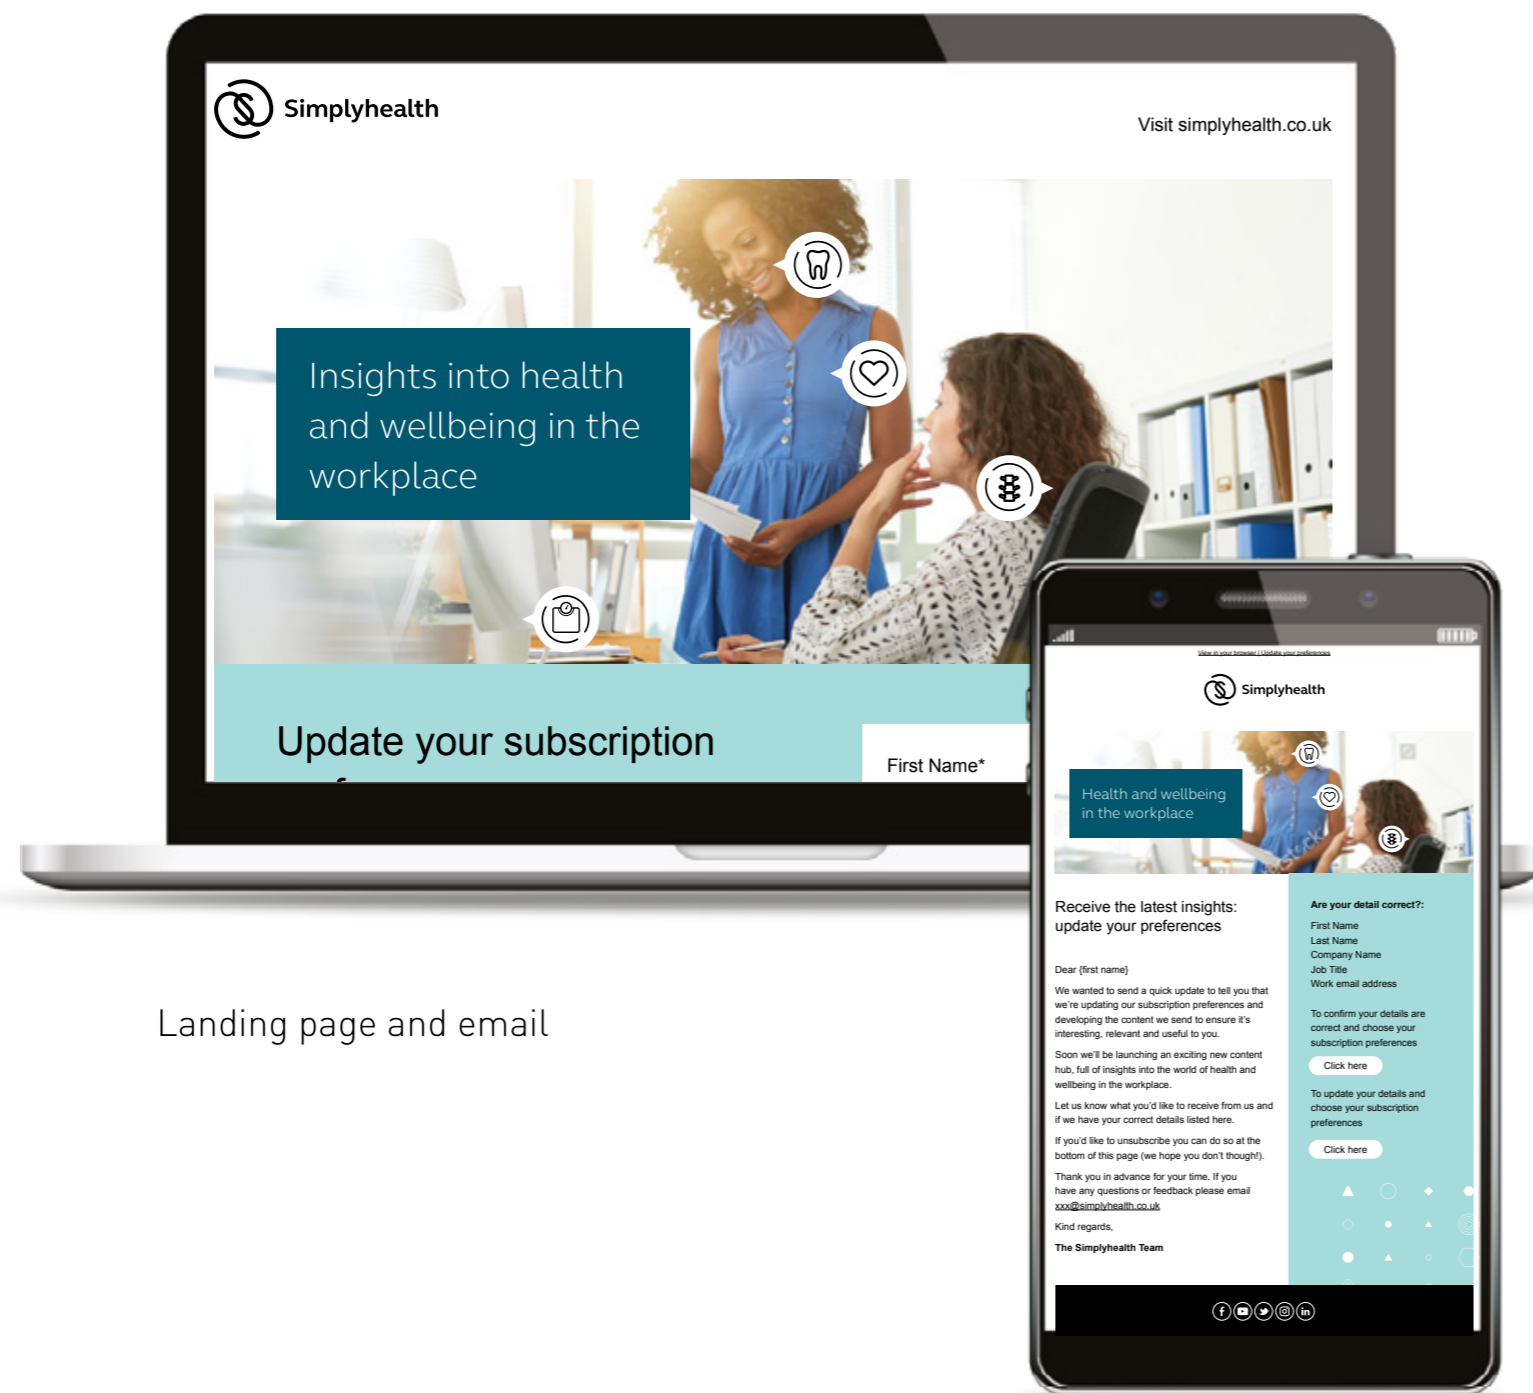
Simplyhealth

Visit simplyhealth.co.uk

Insights into health and wellbeing in the workplace

Update your subscription

First Name*

Landing page and email

View in your browser | Update your preferences

Simplyhealth

Health and wellbeing in the workplace

Receive the latest insights: update your preferences

Dear {first name}

We wanted to send a quick update to tell you that we're updating our subscription preferences and developing the content we send to ensure it's interesting, relevant and useful to you.

Soon we'll be launching an exciting new content hub, full of insights into the world of health and wellbeing in the workplace.

Let us know what you'd like to receive from us and if we have your correct details listed here.

If you'd like to unsubscribe you can do so at the bottom of this page (we hope you don't though!).

Thank you in advance for your time. If you have any questions or feedback please email xxx@simplyhealth.co.uk

Kind regards,

The Simplyhealth Team

Are your detail correct?:

First Name
Last Name
Company Name
Job Title
Work email address

To confirm your details are correct and choose your subscription preferences

Click here

To update your details and choose your subscription preferences

Click here